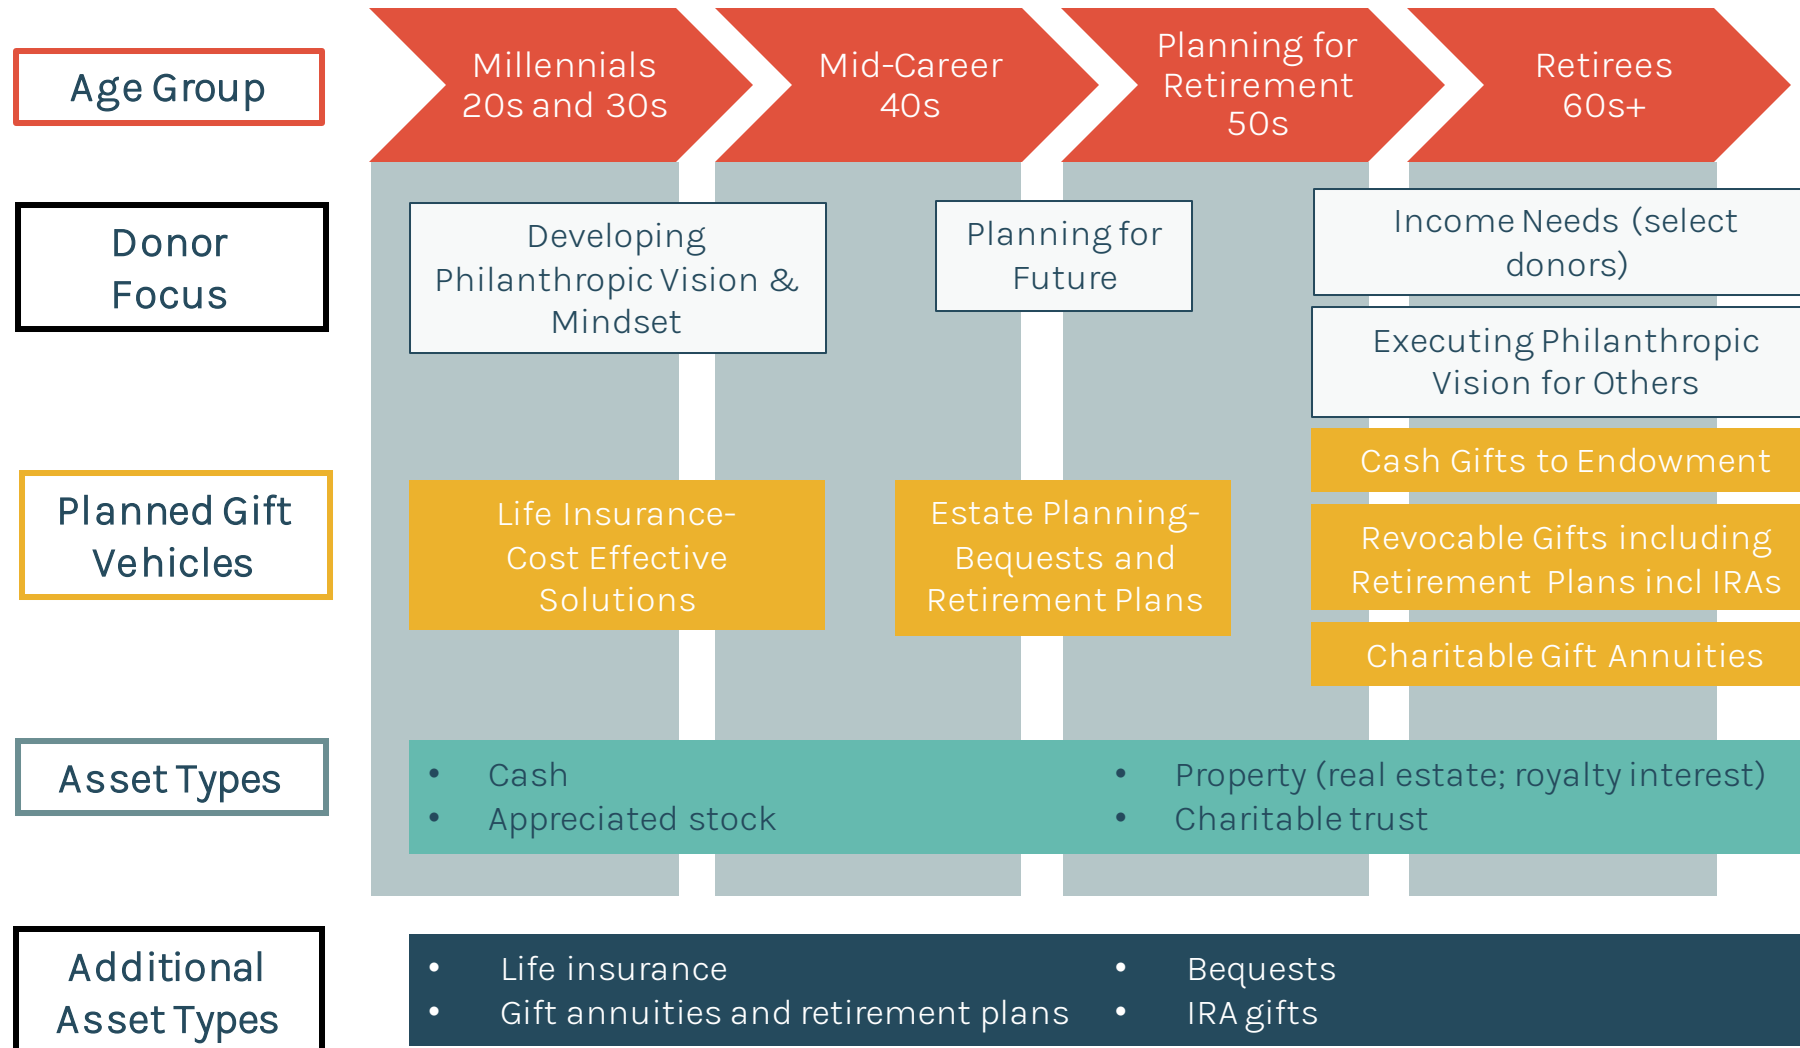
Age Group

Millennials 20s and 30s

Mid-Career 40s

Planning for Retirement 50s

Retirees 60s+

Donor Focus

Developing Philanthropic Vision & Mindset

Planning for Future

Income Needs (select donors)

Executing Philanthropic Vision for Others

Planned Gift Vehicles

Life Insurance-Cost Effective Solutions

Estate Planning-Bequests and Retirement Plans

Cash Gifts to Endowment

Revocable Gifts including Retirement Plans incl IRAs

Charitable Gift Annuities

Asset Types

- Cash
- Appreciated stock

- Property (real estate; royalty interest)
- Charitable trust

Additional Asset Types

- Life insurance
- Gift annuities and retirement plans

- Bequests
- IRA gifts